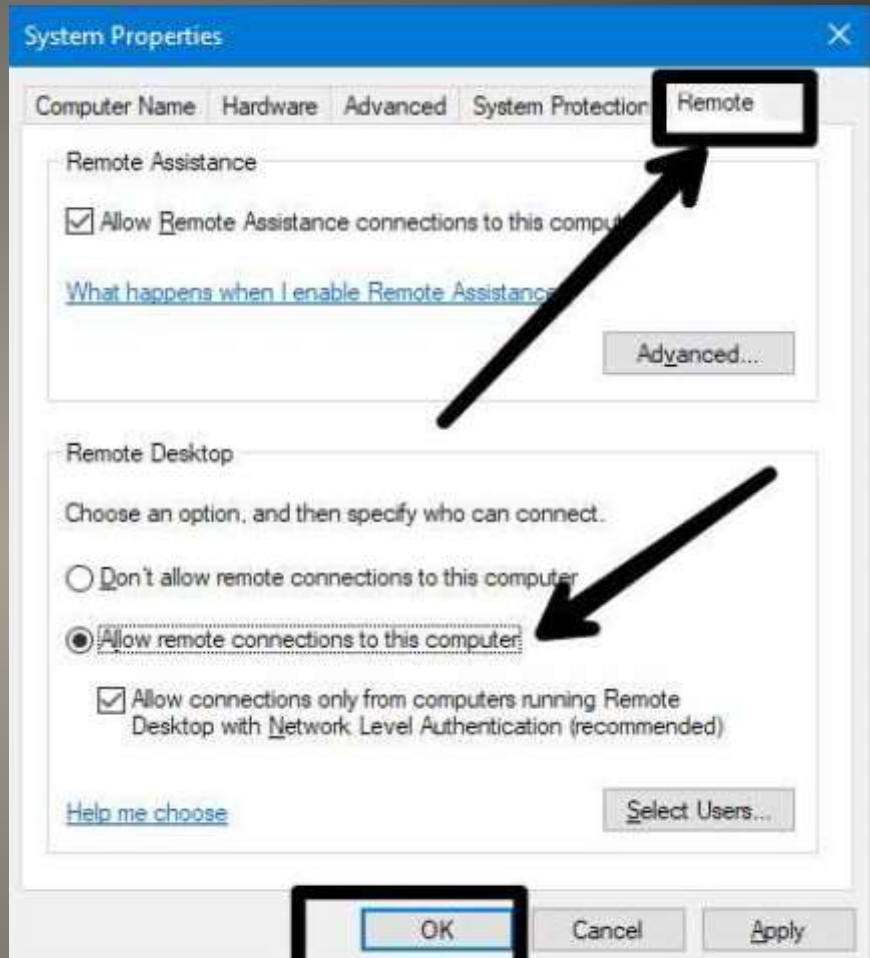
System Properties

Computer Name | Hardware | Advanced | System Protection | Remote

Remote Assistance

Allow Remote Assistance connections to this comput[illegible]

What happens when I enable Remote Assistanc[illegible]

Advanced...

Remote Desktop

Choose an option, and then specify who can connect.

Don't allow remote connections to this computer

Allow remote connections to this computer

Allow connections only from computers running Remote Desktop with Network Level Authentication (recommended)

Help me choose

Select Users...

OK

Cancel

Apply